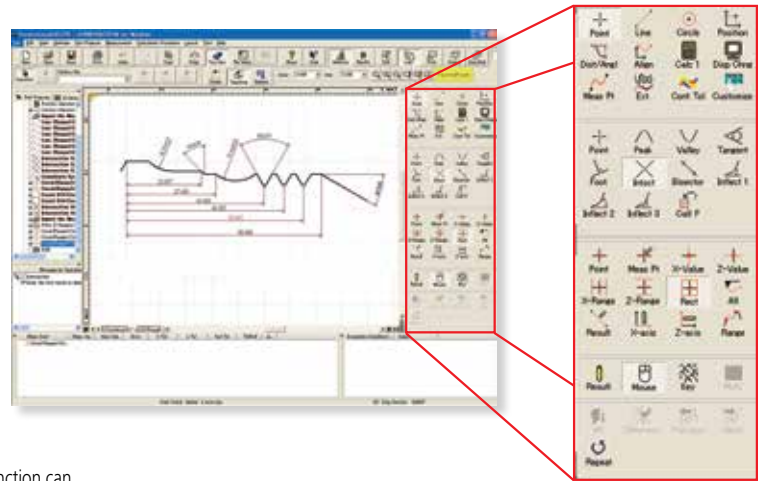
Point
Line
Circle
Position
Dist/Angl
Align
Calc 1
Disp Cmnd
Meas Pt
Ext
Cont Tol
Customize

Point
Peak
Valley
Tangent
Foot
Intsct
Bisector
Inflect 1
Inflect 2
Inflect 3
Cut P

Point
Meas Pt
X-Value
Z-Value
X-Range
Z-Range
Rect
All
Result
X-axis
Z-axis
Range

Result
Mouse
Key

Repeat

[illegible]

nction can